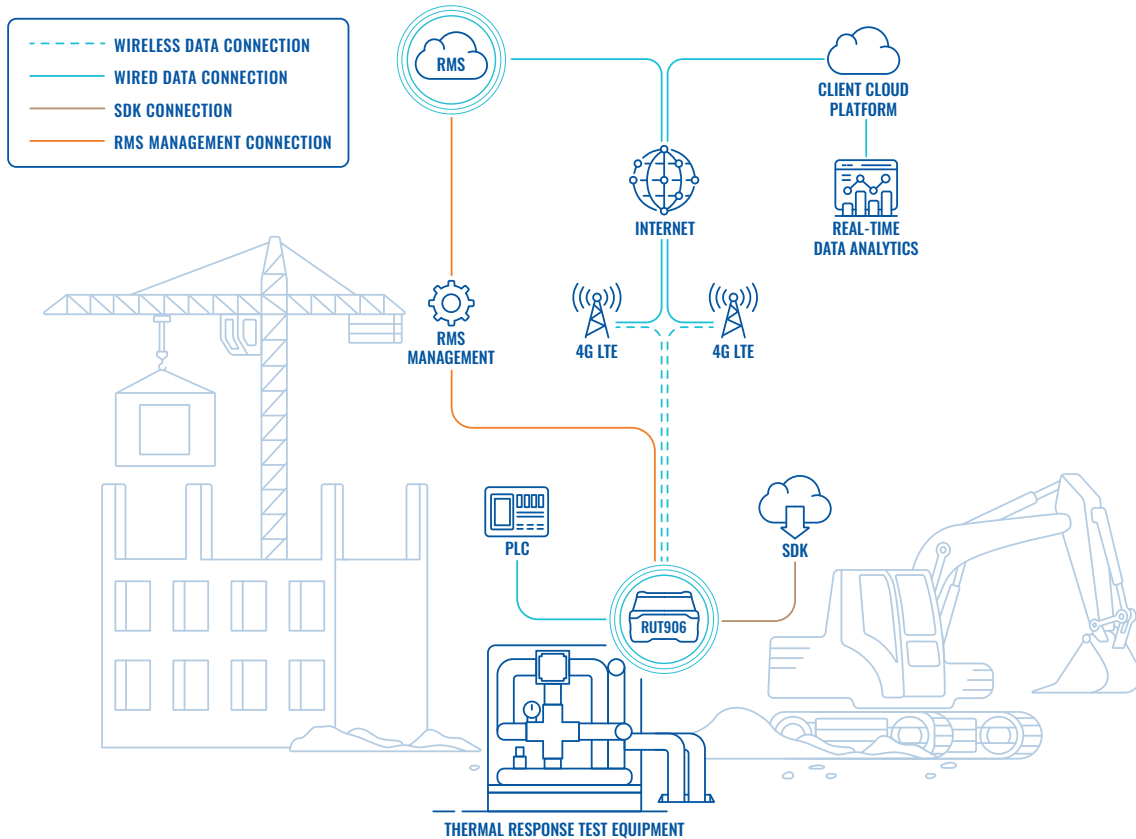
WIRELESS DATA CONNECTION
WIRED DATA CONNECTION
SDK CONNECTION
RMS MANAGEMENT CONNECTION

RMS

CLIENT CLOUD PLATFORM

INTERNET

REAL-TIME DATA ANALYTICS

RMS MANAGEMENT

4G LTE

4G LTE

PLC

SDK

RUT906

THERMAL RESPONSE TEST EQUIPMENT